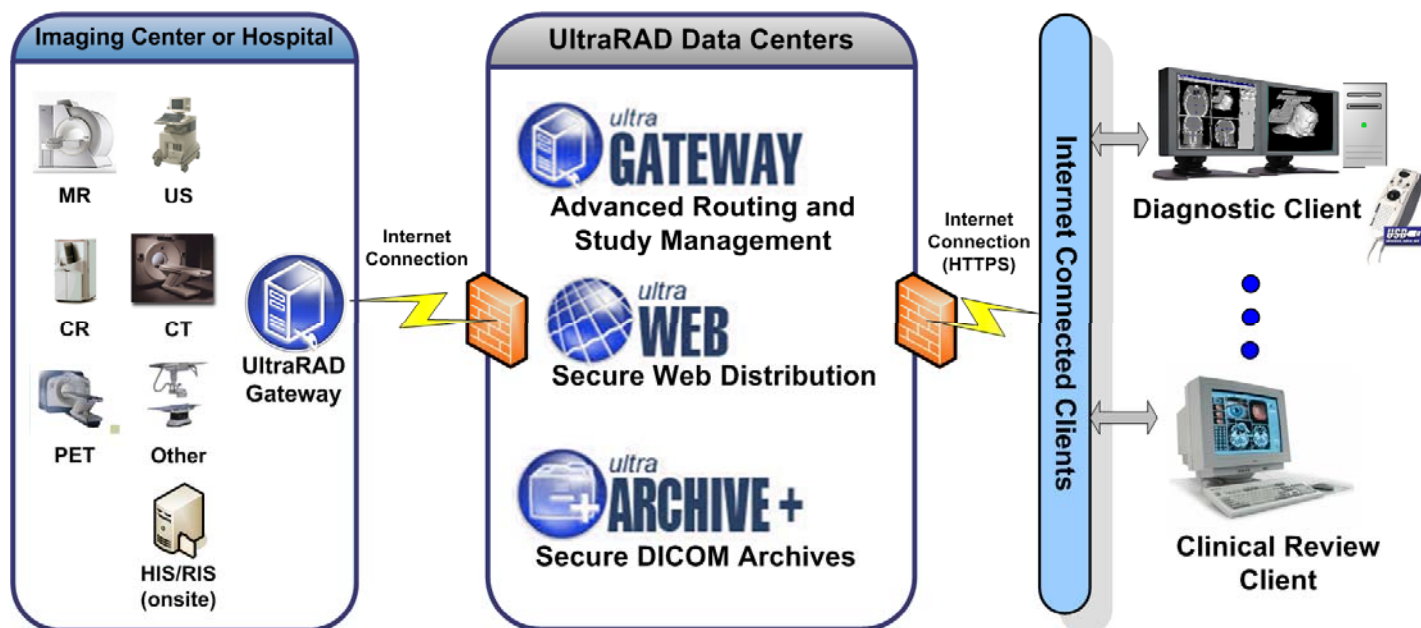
Imaging Center or Hospital

MR

US

CR

CT

PET

Other

HIS/RIS (onsite)

UltraRAD Gateway

Internet Connection

UltraRAD Data Centers

ultra GATEWAY

Advanced Routing and Study Management

ultra WEB

Secure Web Distribution

ultra ARCHIVE +

Secure DICOM Archives

Internet Connection (HTTPS)

Internet Connected Clients

Diagnostic Client

USB

Clinical Review Client